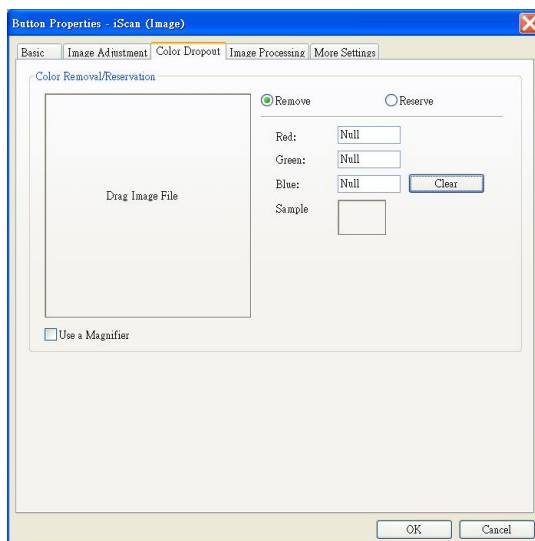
Button Properties - iScan (Image)

Basic | Image Adjustment | Color Dropout | Image Processing | More Settings

Color Removal/Reservation

Drag Image File

Remove

Reserve

Red: Null

Green: Null

Blue: Null

Clear

Sample

Use a Magnifier

OK

Cancel